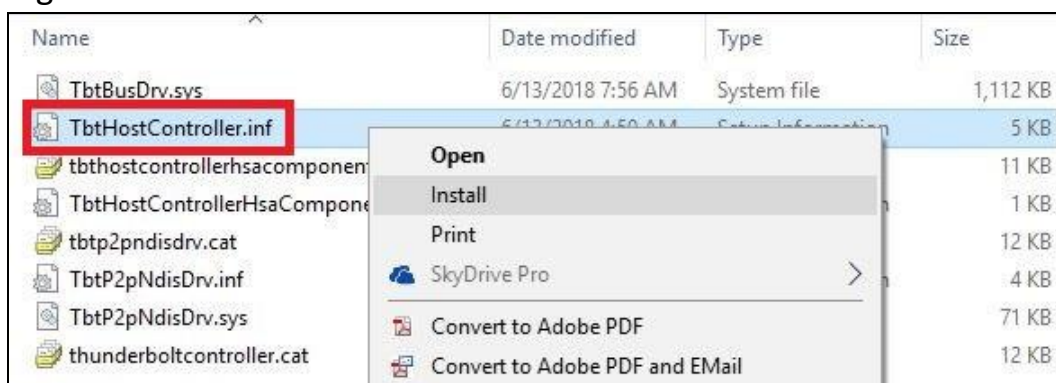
| Name | Date modified | Type | Size |
|---|---|---|---|
| TbtBusDrv.sys | 6/13/2018 7:56 AM | System file | 1,112 KB |
| TbtHostController.inf | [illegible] | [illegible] | 5 KB |
| tbthostcontrollerhsacomponen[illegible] | | | 11 KB |
| TbtHostControllerHsaCompone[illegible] | | | 1 KB |
| tbtp2pndisdrv.cat | | | 12 KB |
| TbtP2pNdisDrv.inf | | | 4 KB |
| TbtP2pNdisDrv.sys | | | 71 KB |
| thunderboltcontroller.cat | | | 12 KB |

Open
Install
Print
SkyDrive Pro
Convert to Adobe PDF
Convert to Adobe PDF and EMail